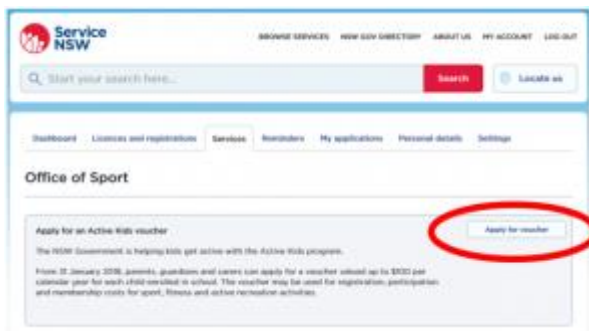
Service NSW

BROWSE SERVICES NSW GOV DIRECTORY ABOUT US MY ACCOUNT LOG OUT

Start your search here...

Search

Locate us

Dashboard Licences and registrations Services Reminders My applications Personal details Settings

Office of Sport

Apply for an Active Kids voucher

Apply for voucher

The NSW Government is helping kids get active with the Active Kids program.

From 31 January 2018, parents, guardians and carers can apply for a voucher valued up to $100 per calendar year for each child enrolled in school. The voucher may be used for registration, participation and membership costs for sport, fitness and active recreation activities.